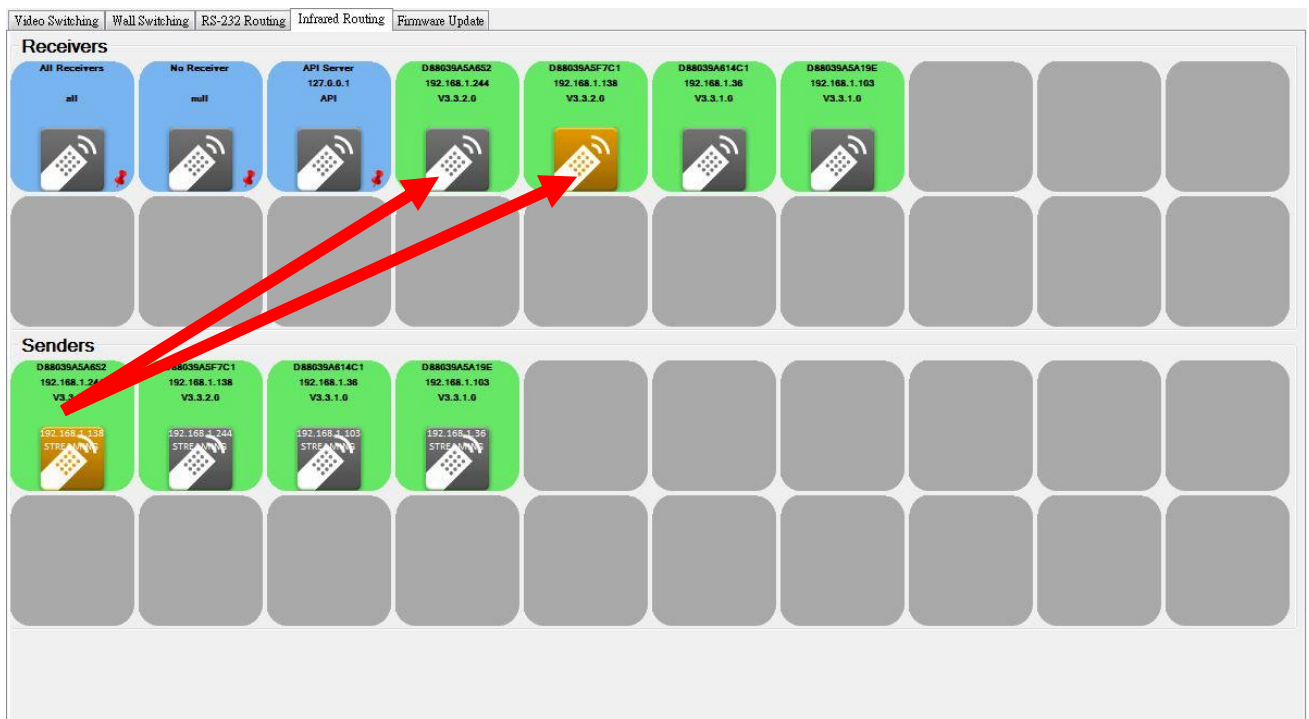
Video Switching | Wall Switching | RS-232 Routing | Infrared Routing | Firmware Update

Receivers

All Receivers
all

No Receiver
null

API Server
127.0.0.1
API

D88039A5A652
192.168.1.244
V3.3.2.0

D88039A5F7C1
192.168.1.138
V3.3.2.0

D88039A614C1
192.168.1.36
V3.3.1.0

D88039A5A19E
192.168.1.103
V3.3.1.0

Senders

D88039A5A652
192.168.1.24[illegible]
V3.3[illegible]
192.168.1.138
STREAMING

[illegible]8039A5F7C1
192.168.1.138
V3.3.2.0
192.168.1.244
STREAMING

D88039A614C1
192.168.1.36
V3.3.1.0
192.168.1.103
STREAMING

D88039A5A19E
192.168.1.103
V3.3.1.0
192.168.1.36
STREAMING